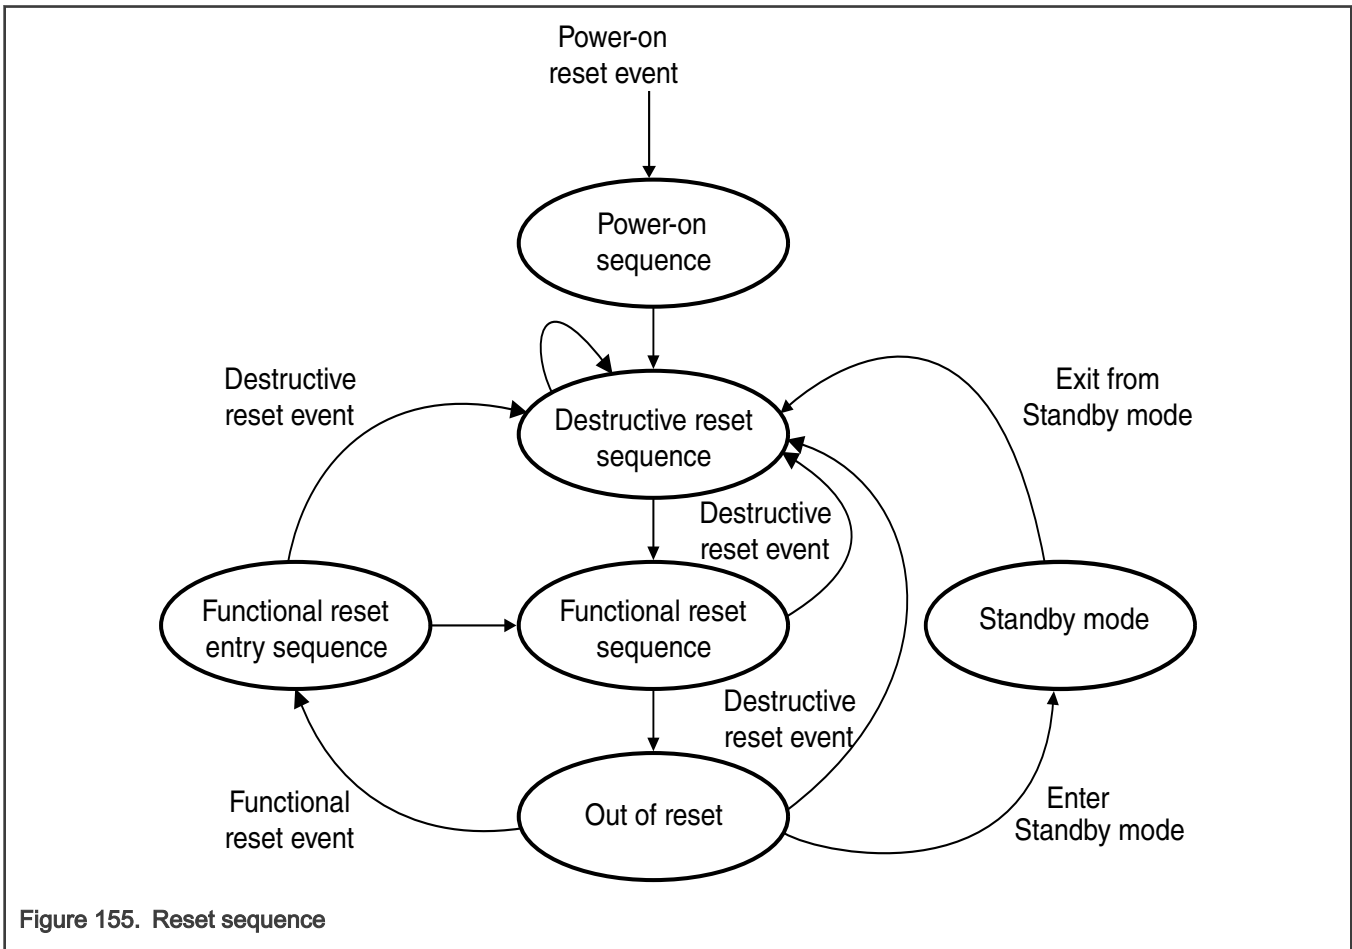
Power-on reset event

Power-on sequence

Destructive reset event

Destructive reset sequence

Exit from Standby mode

Destructive reset event

Functional reset entry sequence

Functional reset sequence

Standby mode

Destructive reset event

Functional reset event

Out of reset

Enter Standby mode

Figure 155. Reset sequence